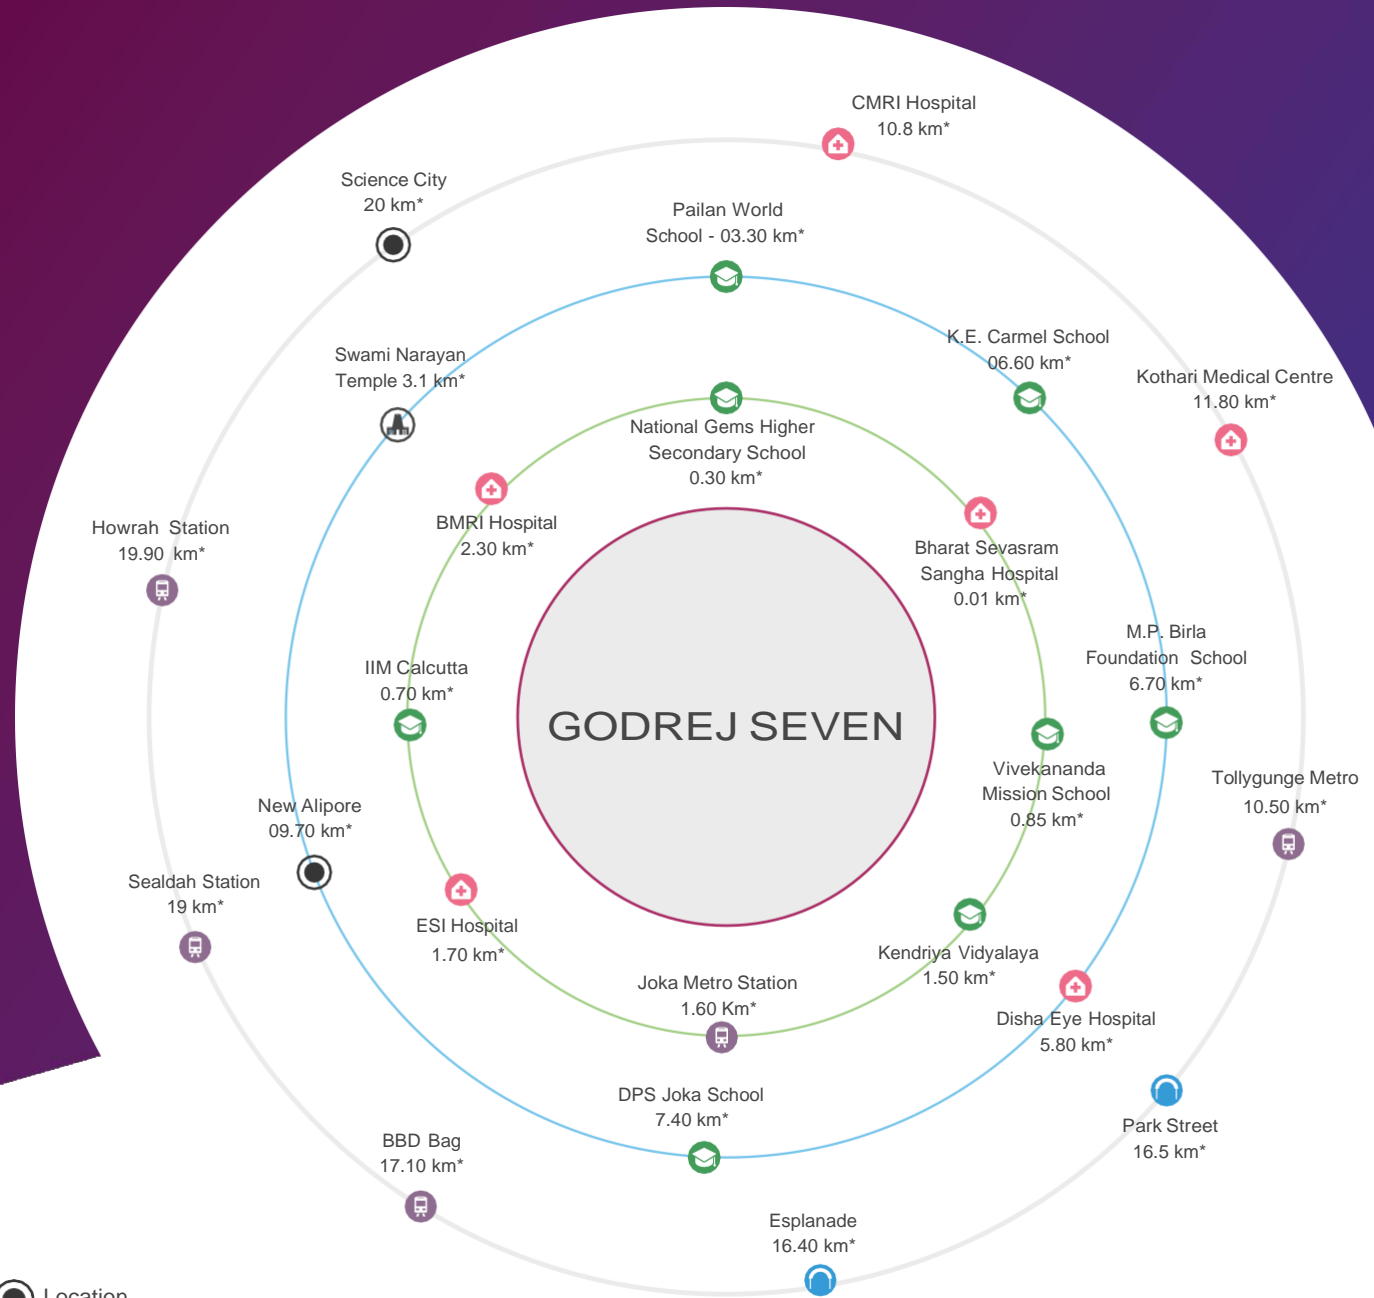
CMRI Hospital
10.8 km*

Science City
20 km*

Pailan World
School - 03.30 km*

K.E. Carmel School
06.60 km*

Kothari Medical Centre
11.80 km*

Swami Narayan
Temple 3.1 km*

National Gems Higher
Secondary School
0.30 km*

BMRI Hospital
2.30 km*

Bharat Sevasram
Sangha Hospital
0.01 km*

Howrah Station
19.90 km*

M.P. Birla
Foundation School
6.70 km*

IIM Calcutta
0.70 km*

GODREJ SEVEN

Vivekananda
Mission School
0.85 km*

Tollygunge Metro
10.50 km*

New Alipore
09.70 km*

Sealdah Station
19 km*

ESI Hospital
1.70 km*

Kendriya Vidyalaya
1.50 km*

Joka Metro Station
1.60 Km*

Disha Eye Hospital
5.80 km*

DPS Joka School
7.40 km*

Park Street
16.5 km*

BBD Bag
17.10 km*

Esplanade
16.40 km*

Location